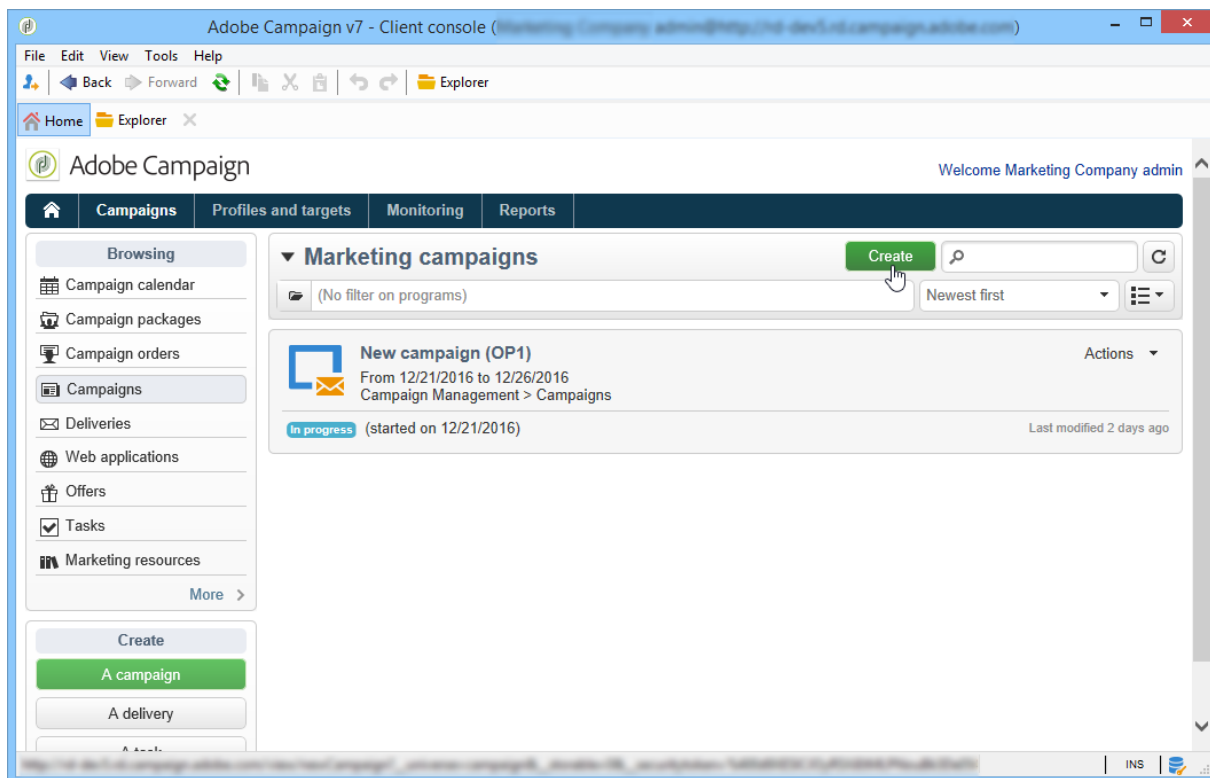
Adobe Campaign v7 - Client console ([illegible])

File Edit View Tools Help

Back Forward Explorer

Home Explorer

Adobe Campaign

Welcome Marketing Company admin

Campaigns | Profiles and targets | Monitoring | Reports

Browsing
Campaign calendar
Campaign packages
Campaign orders
Campaigns
Deliveries
Web applications
Offers
Tasks
Marketing resources
More

Create
A campaign
A delivery
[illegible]

Marketing campaigns

Create

(No filter on programs)

Newest first

New campaign (OP1)
From 12/21/2016 to 12/26/2016
Campaign Management > Campaigns

Actions

In progress (started on 12/21/2016)

Last modified 2 days ago

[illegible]

INS